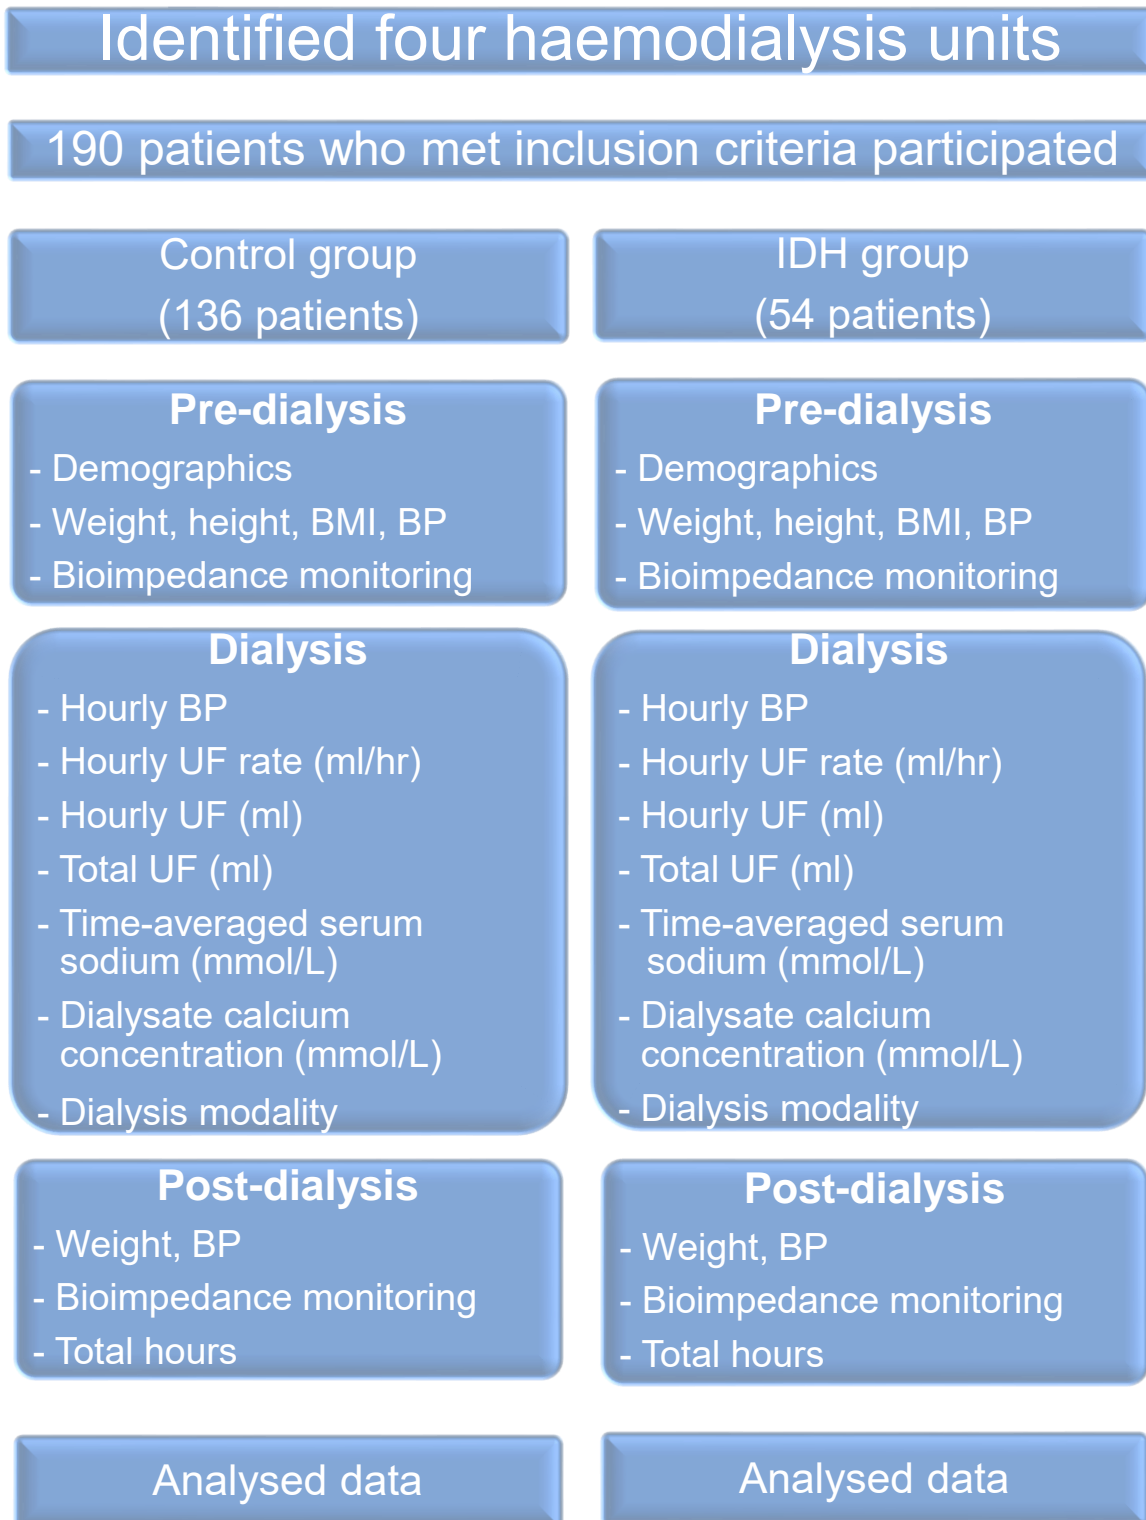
Identified four haemodialysis units

190 patients who met inclusion criteria participated

Control group
(136 patients)

Pre-dialysis
- Demographics
- Weight, height, BMI, BP
- Bioimpedance monitoring

Dialysis
- Hourly BP
- Hourly UF rate (ml/hr)
- Hourly UF (ml)
- Total UF (ml)
- Time-averaged serum sodium (mmol/L)
- Dialysate calcium concentration (mmol/L)
- Dialysis modality

Post-dialysis
- Weight, BP
- Bioimpedance monitoring
- Total hours

Analysed data

IDH group
(54 patients)

Pre-dialysis
- Demographics
- Weight, height, BMI, BP
- Bioimpedance monitoring

Dialysis
- Hourly BP
- Hourly UF rate (ml/hr)
- Hourly UF (ml)
- Total UF (ml)
- Time-averaged serum sodium (mmol/L)
- Dialysate calcium concentration (mmol/L)
- Dialysis modality

Post-dialysis
- Weight, BP
- Bioimpedance monitoring
- Total hours

Analysed data